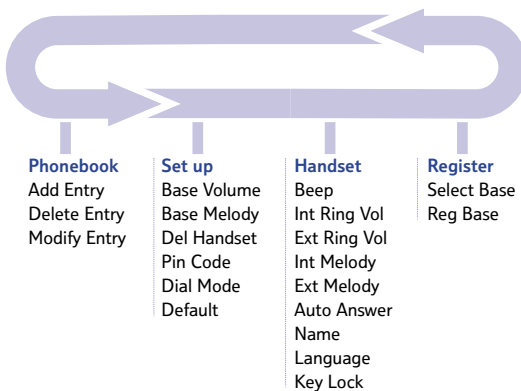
Phonebook
Add Entry
Delete Entry
Modify Entry

Set up
Base Volume
Base Melody
Del Handset
Pin Code
Dial Mode
Default

Handset
Beep
Int Ring Vol
Ext Ring Vol
Int Melody
Ext Melody
Auto Answer
Name
Language
Key Lock

Register
Select Base
Reg Base